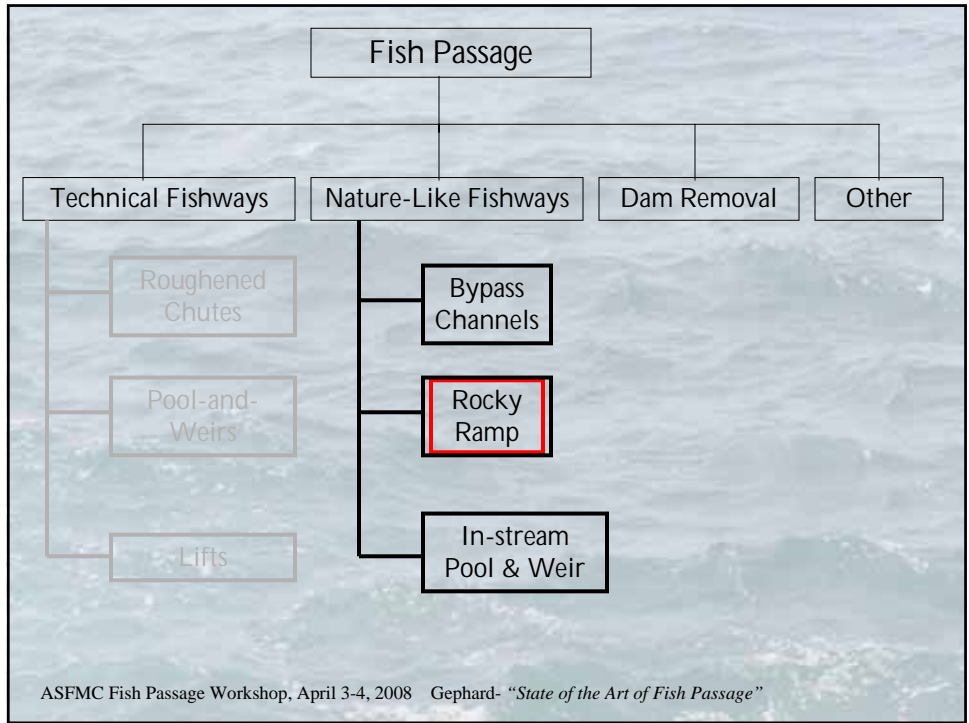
Fish Passage

Technical Fishways

Nature-Like Fishways

Dam Removal

Other

Roughened Chutes

Pool-and-Weirs

Lifts

Bypass Channels

Rocky Ramp

In-stream Pool & Weir

ASFMC Fish Passage Workshop, April 3-4, 2008 Gephard- *"State of the Art of Fish Passage"*